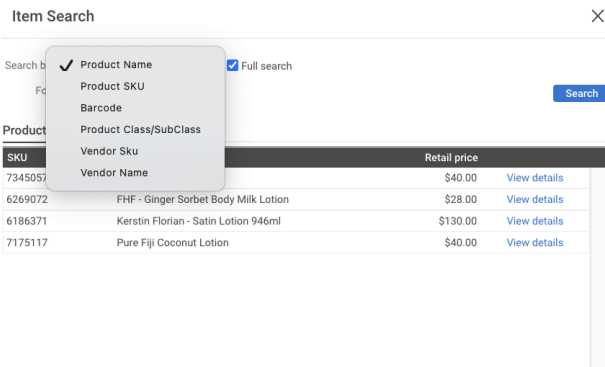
Item Search

×

Search b

✓ Product Name
Product SKU
Barcode
Product Class/SubClass
Vendor Sku
Vendor Name

Full search

Fo

Search

Product

| SKU | | Retail price | |
|---|---|---|---|
| 7345057 | | $40.00 | View details |
| 6269072 | FHF - Ginger Sorbet Body Milk Lotion | $28.00 | View details |
| 6186371 | Kerstin Florian - Satin Lotion 946ml | $130.00 | View details |
| 7175117 | Pure Fiji Coconut Lotion | $40.00 | View details |